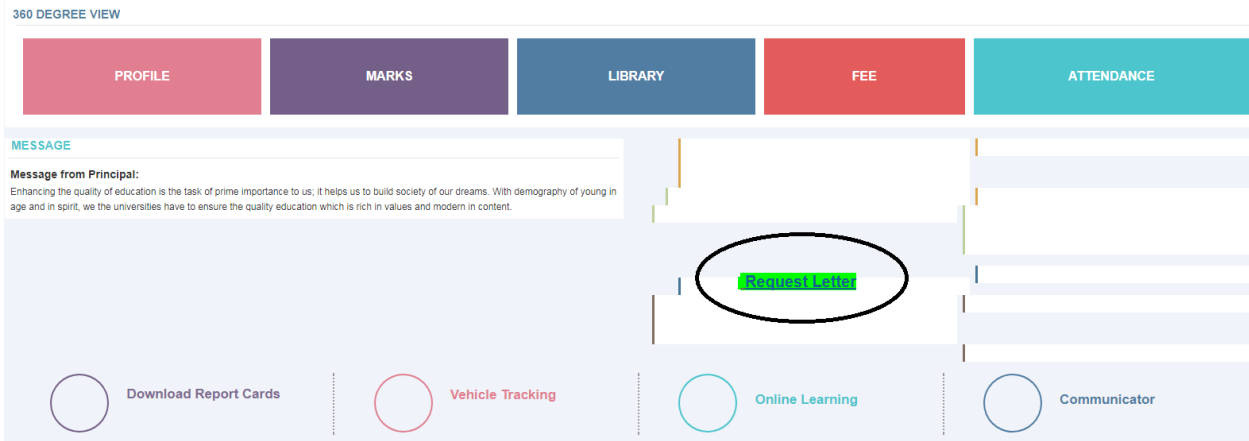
360 DEGREE VIEW

PROFILE

MARKS

LIBRARY

FEE

ATTENDANCE

MESSAGE

Message from Principal:

Enhancing the quality of education is the task of prime importance to us; it helps us to build society of our dreams. With demography of young in age and in spirit, we the universities have to ensure the quality education which is rich in values and modern in content.

Request Letter

Download Report Cards

Vehicle Tracking

Online Learning

Communicator